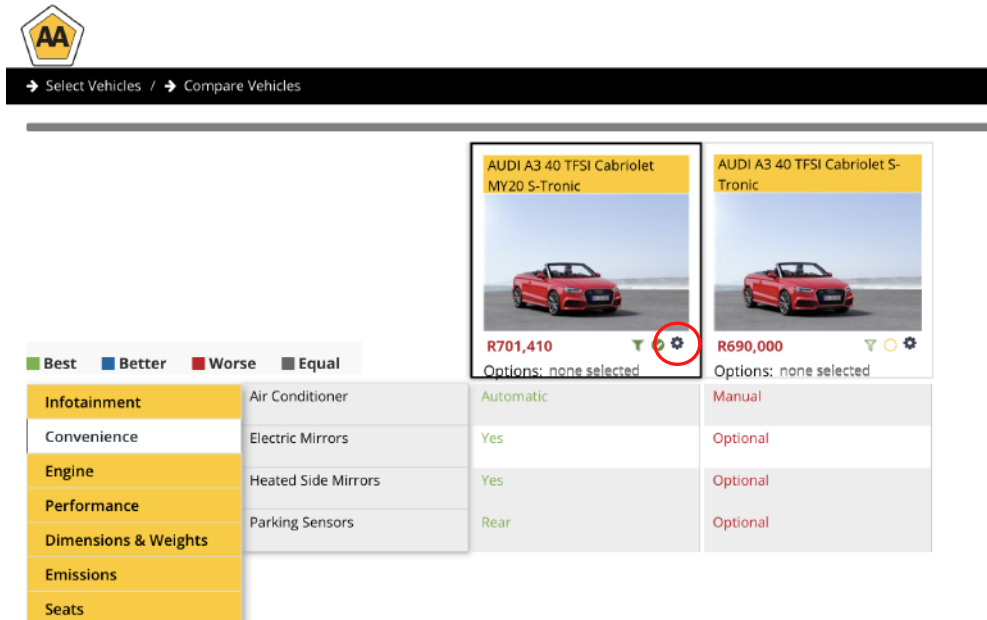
AA

Select Vehicles / Compare Vehicles

AUDI A3 40 TFSI Cabriolet MY20 S-Tronic

R701,410

Options: none selected

AUDI A3 40 TFSI Cabriolet S-Tronic

R690,000

Options: none selected

Best Better Worse Equal

Infotainment
Convenience
Engine
Performance
Dimensions & Weights
Emissions
Seats

| | | |
|---|---|---|
| Air Conditioner | Automatic | Manual |
| Electric Mirrors | Yes | Optional |
| Heated Side Mirrors | Yes | Optional |
| Parking Sensors | Rear | Optional |